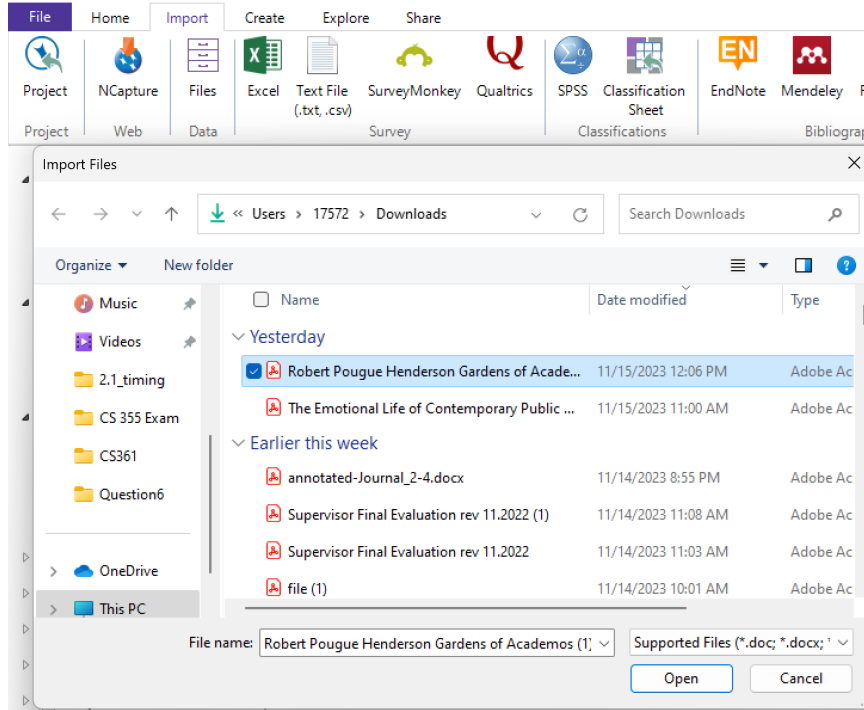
File Home Import Create Explore Share

Project NCapture Files Excel Text File (.txt, .csv) SurveyMonkey Qualtrics SPSS Classification Sheet EndNote Mendeley

Project Web Data Survey Classifications Bibliograp

Import Files

« Users › 17572 › Downloads

Search Downloads

Organize ▾ New folder

Music
Videos
2.1_timing
CS 355 Exam
CS361
Question6
OneDrive
This PC

| Name | Date modified | Type |
|---|---|---|
| Yesterday | | |
| Robert Pougue Henderson Gardens of Acade... | 11/15/2023 12:06 PM | Adobe Ac |
| The Emotional Life of Contemporary Public ... | 11/15/2023 11:00 AM | Adobe Ac |
| Earlier this week | | |
| annotated-Journal_2-4.docx | 11/14/2023 8:55 PM | Adobe Ac |
| Supervisor Final Evaluation rev 11.2022 (1) | 11/14/2023 11:08 AM | Adobe Ac |
| Supervisor Final Evaluation rev 11.2022 | 11/14/2023 11:03 AM | Adobe Ac |
| file (1) | 11/14/2023 10:01 AM | Adobe Ac |

File name: Robert Pougue Henderson Gardens of Academos (1)

Supported Files (*.doc; *.docx; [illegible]

Open Cancel